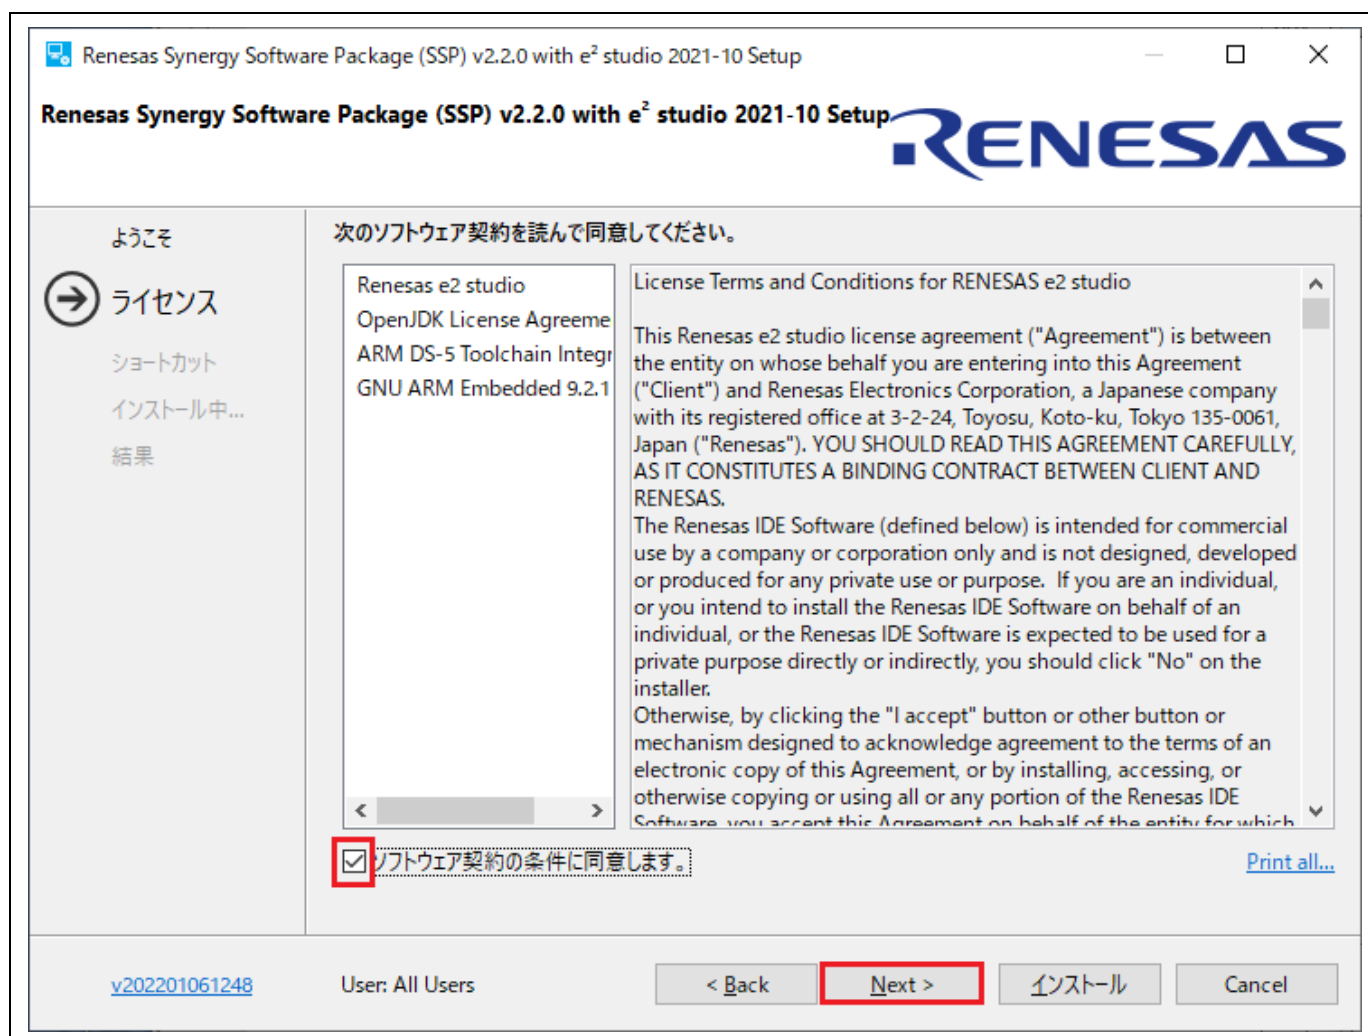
Renesas Synergy Software Package (SSP) v2.2.0 with e² studio 2021-10 Setup

Renesas Synergy Software Package (SSP) v2.2.0 with e² studio 2021-10 Setup

RENESAS

ようこそ

ライセンス

ショートカット

インストール中...

結果

次のソフトウェア契約を読んで同意してください。

Renesas e2 studio
OpenJDK License Agreeme
ARM DS-5 Toolchain Integr
GNU ARM Embedded 9.2.1

License Terms and Conditions for RENESAS e2 studio

This Renesas e2 studio license agreement ("Agreement") is between the entity on whose behalf you are entering into this Agreement ("Client") and Renesas Electronics Corporation, a Japanese company with its registered office at 3-2-24, Toyosu, Koto-ku, Tokyo 135-0061, Japan ("Renesas"). YOU SHOULD READ THIS AGREEMENT CAREFULLY, AS IT CONSTITUTES A BINDING CONTRACT BETWEEN CLIENT AND RENESAS.
The Renesas IDE Software (defined below) is intended for commercial use by a company or corporation only and is not designed, developed or produced for any private use or purpose. If you are an individual, or you intend to install the Renesas IDE Software on behalf of an individual, or the Renesas IDE Software is expected to be used for a private purpose directly or indirectly, you should click "No" on the installer.
Otherwise, by clicking the "I accept" button or other button or mechanism designed to acknowledge agreement to the terms of an electronic copy of this Agreement, or by installing, accessing, or otherwise copying or using all or any portion of the Renesas IDE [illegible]

ソフトウェア契約の条件に同意します。

Print all...

v202201061248

User: All Users

< Back

Next >

インストール

Cancel